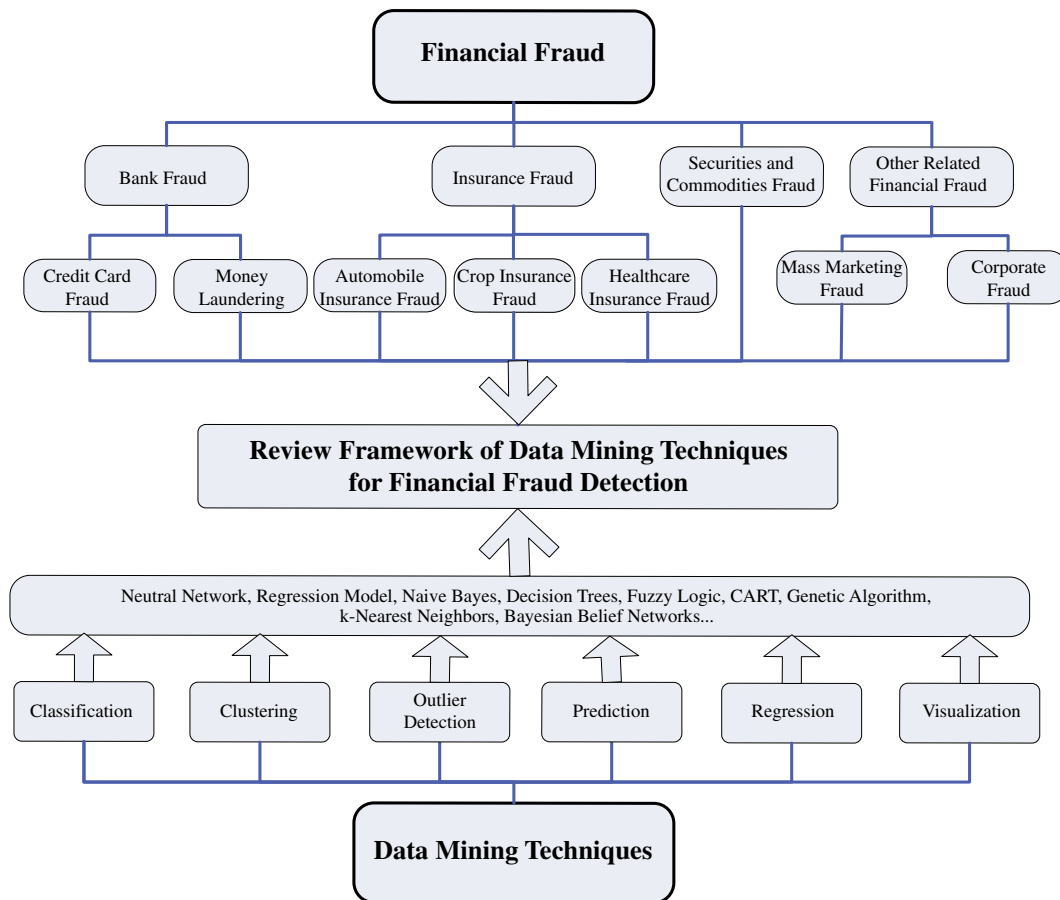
Financial Fraud

Bank Fraud

Insurance Fraud

Securities and Commodities Fraud

Other Related Financial Fraud

Credit Card Fraud

Money Laundering

Automobile Insurance Fraud

Crop Insurance Fraud

Healthcare Insurance Fraud

Mass Marketing Fraud

Corporate Fraud

Review Framework of Data Mining Techniques for Financial Fraud Detection

Neutral Network, Regression Model, Naive Bayes, Decision Trees, Fuzzy Logic, CART, Genetic Algorithm, k-Nearest Neighbors, Bayesian Belief Networks...

Classification

Clustering

Outlier Detection

Prediction

Regression

Visualization

Data Mining Techniques